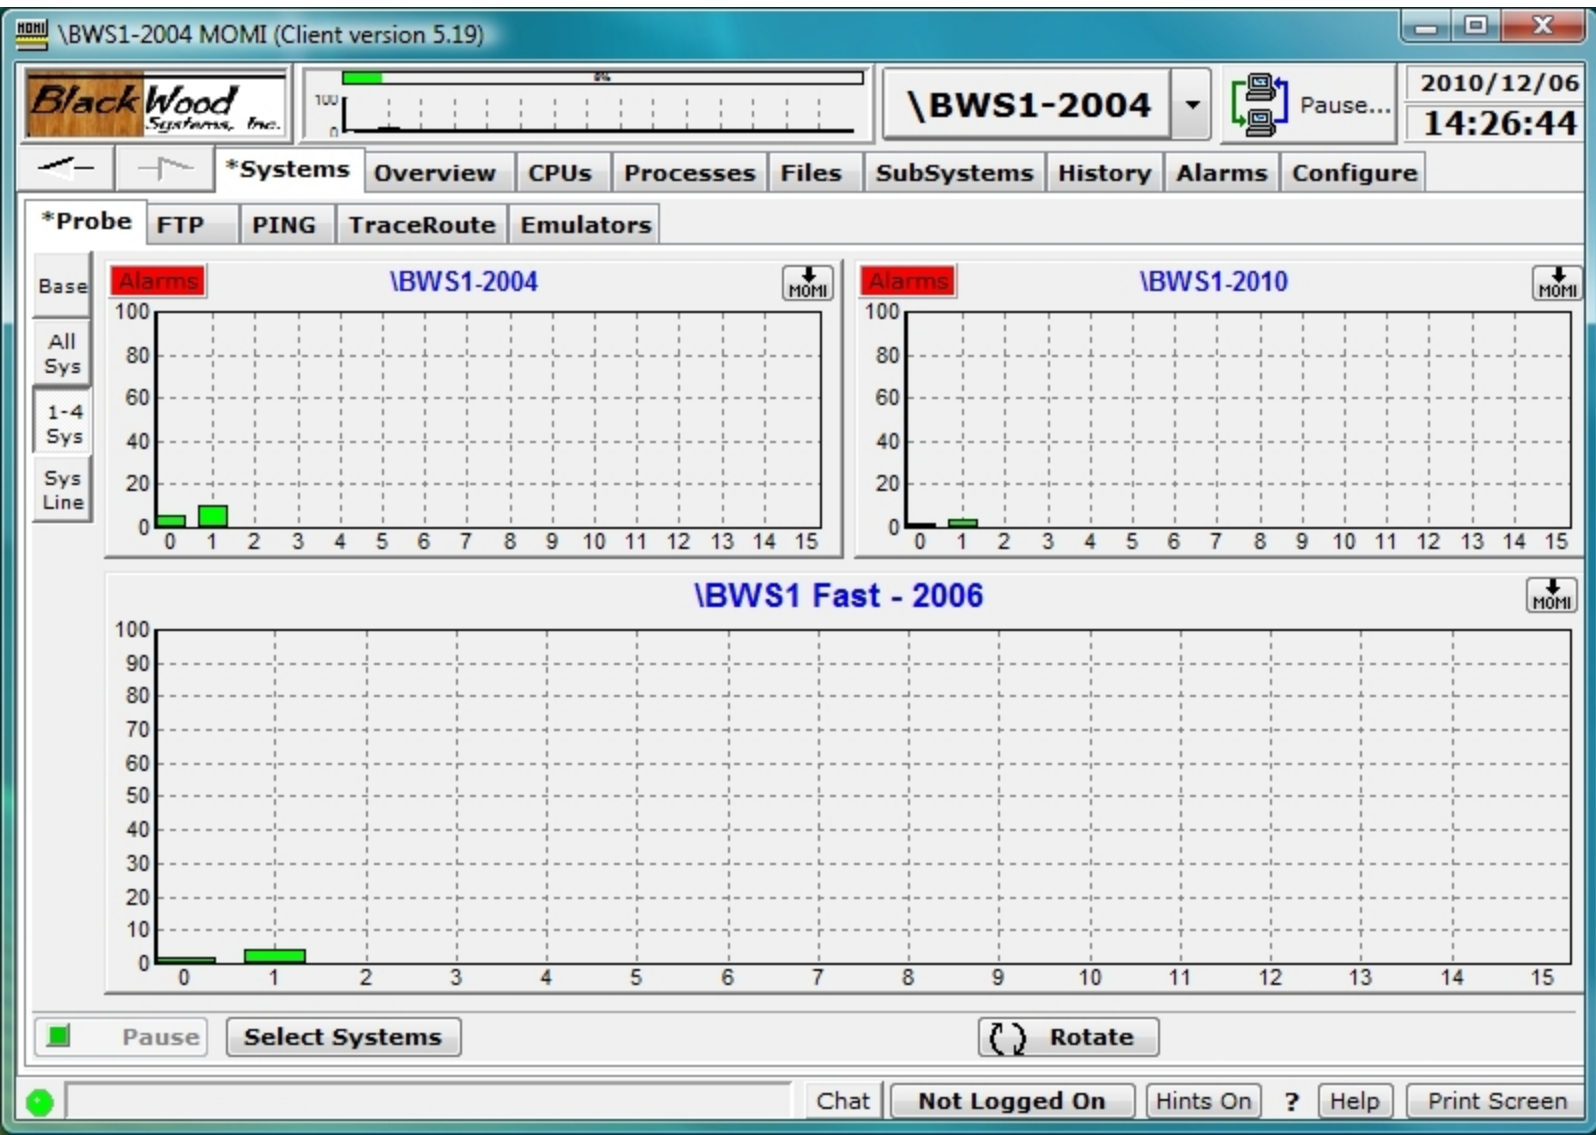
\BWS1-2004 MOMI (Client version 5.19)

Black Wood Systems, Inc.

100
0
0%

\BWS1-2004

Pause...

2010/12/06
14:26:44

*Systems | Overview | CPUs | Processes | Files | SubSystems | History | Alarms | Configure

*Probe | FTP | PING | TraceRoute | Emulators

Base
All Sys
1-4 Sys
Sys Line

Alarms
\BWS1-2004
MOMI
100
80
60
40
20
0
0 1 2 3 4 5 6 7 8 9 10 11 12 13 14 15

Alarms
\BWS1-2010
MOMI
100
80
60
40
20
0
0 1 2 3 4 5 6 7 8 9 10 11 12 13 14 15

\BWS1 Fast - 2006
MOMI
100
90
80
70
60
50
40
30
20
10
0
0 1 2 3 4 5 6 7 8 9 10 11 12 13 14 15

Pause
Select Systems
Rotate

Chat
Not Logged On
Hints On
?
Help
Print Screen